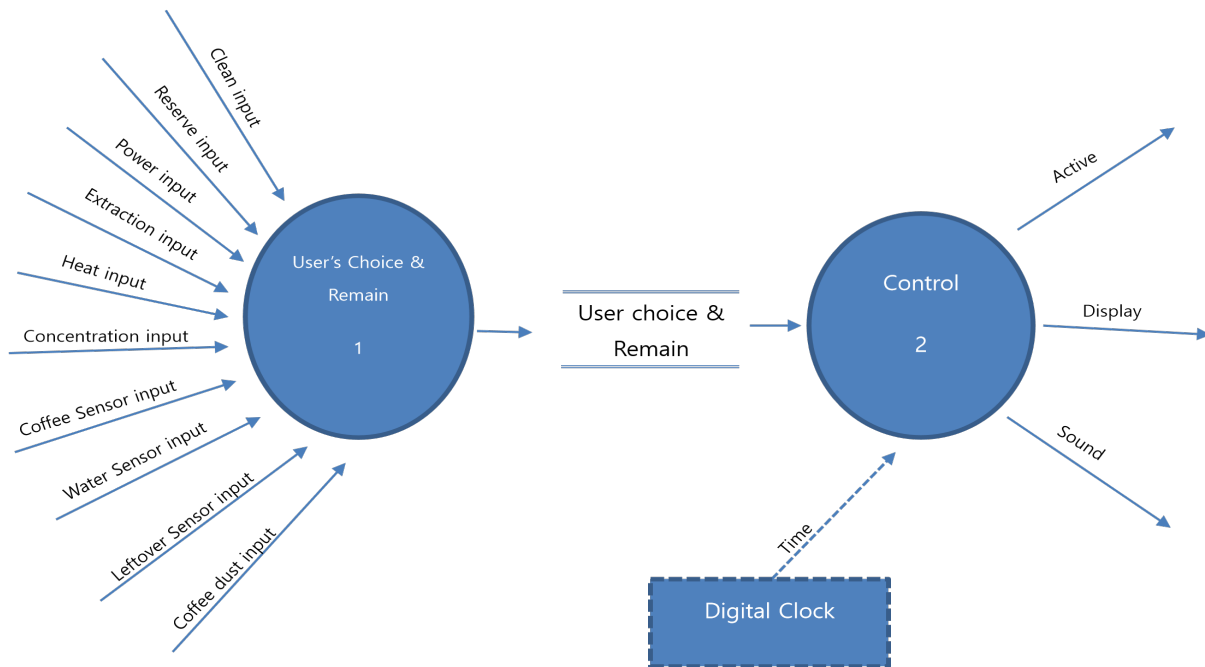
Clean input
Reserve input
Power input
Extraction input
Heat input
Concentration input
Coffee Sensor input
Water Sensor input
Leftover Sensor input
Coffee dust input

User's Choice &
Remain
1

User choice &
Remain

Control
2

Active
Display
Sound

Time
Digital Clock